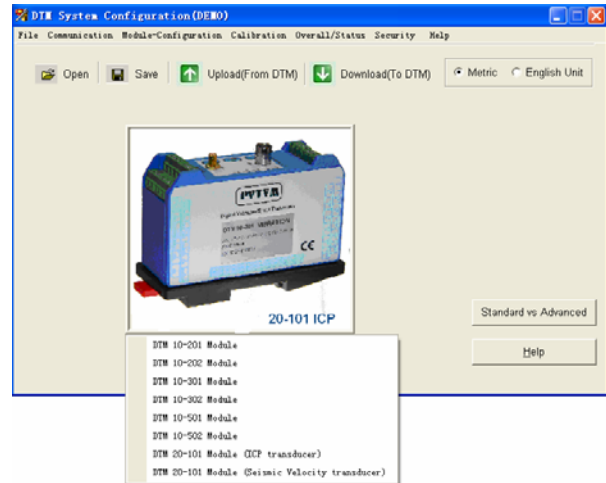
DTM System Configuration(DEMO)

File Communication Module-Configuration Calibration Overall/Status Security Help

Open Save Upload(From DTM) Download(To DTM) Metric English Unit

PVTVM

CE

20-101 ICP

Standard vs Advanced

Help

DTM 10-201 Module
DTM 10-202 Module
DTM 10-301 Module
DTM 10-302 Module
DTM 10-501 Module
DTM 10-502 Module
DTM 20-101 Module (ICP transducer)
DTM 20-101 Module (Seismic Velocity transducer)